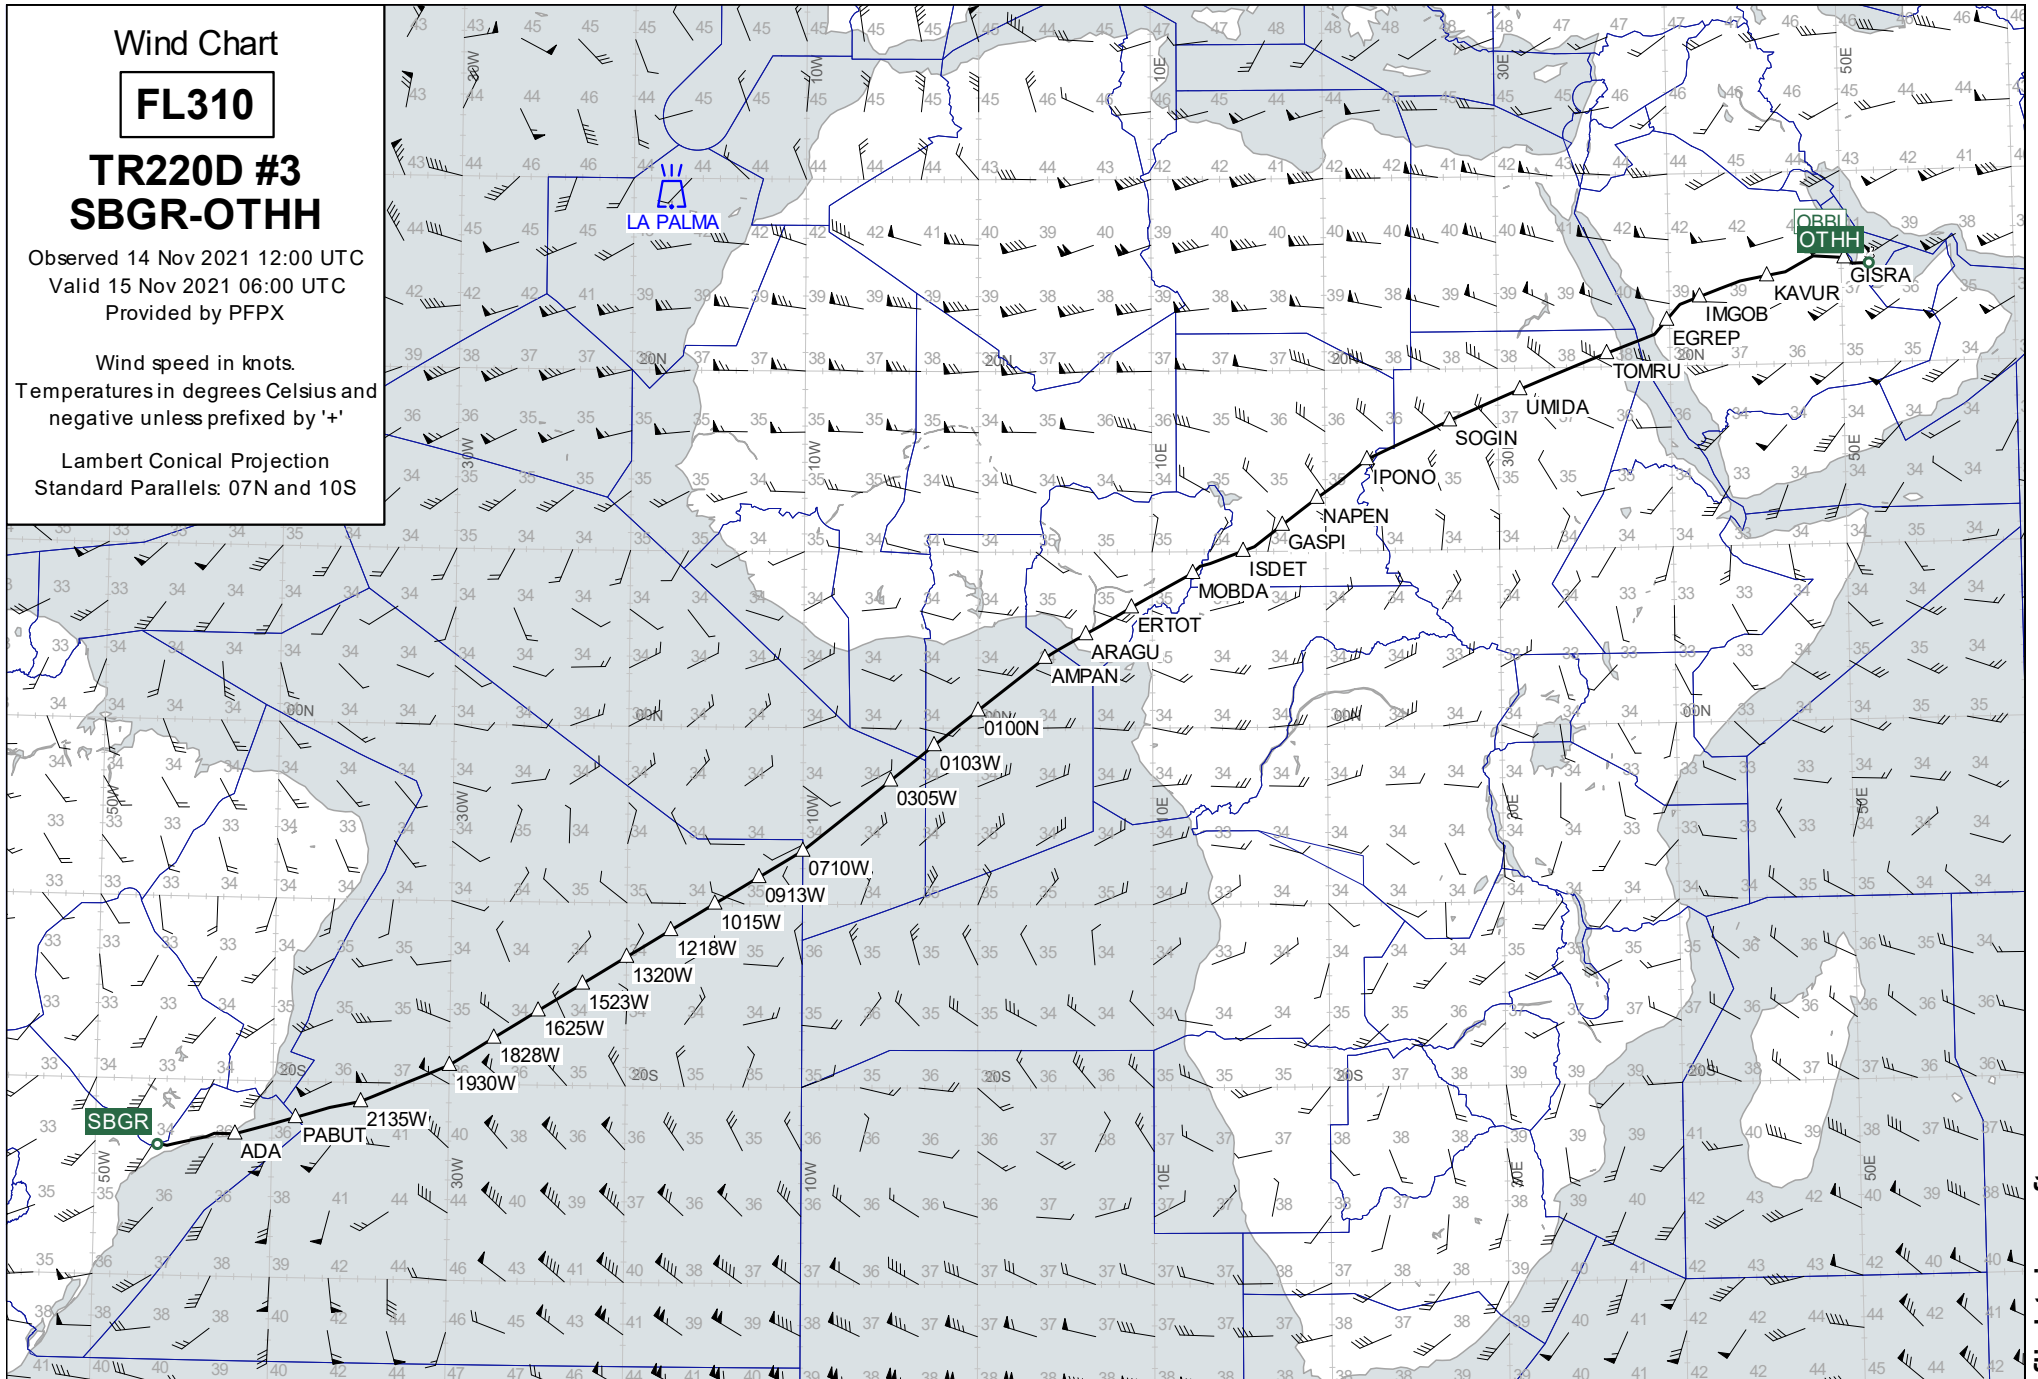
Wind Chart

FL310

TR220D #3
SBGR-OTHH

Observed 14 Nov 2021 12:00 UTC
Valid 15 Nov 2021 06:00 UTC
Provided by PFPX

Wind speed in knots.
Temperatures in degrees Celsius and negative unless prefixed by '+'

Lambert Conical Projection
Standard Parallels: 07N and 10S

LA PALMA
OBBI
OTHH
GISRA
KAVUR
IMGOB
EGREP
TOMRU
UMIDA
SOGIN
IPONO
NAPEN
GASPI
ISDET
MOBDA
ERTOT
ARAGU
AMPAN
0100N
0103W
0305W
0710W
0913W
1015W
1218W
1320W
1523W
1625W
1828W
1930W
2135W
PABUT
ADA
SBGR

30N
20N
10N
00N
20S
30W
10W
10E
30E
50E
50W